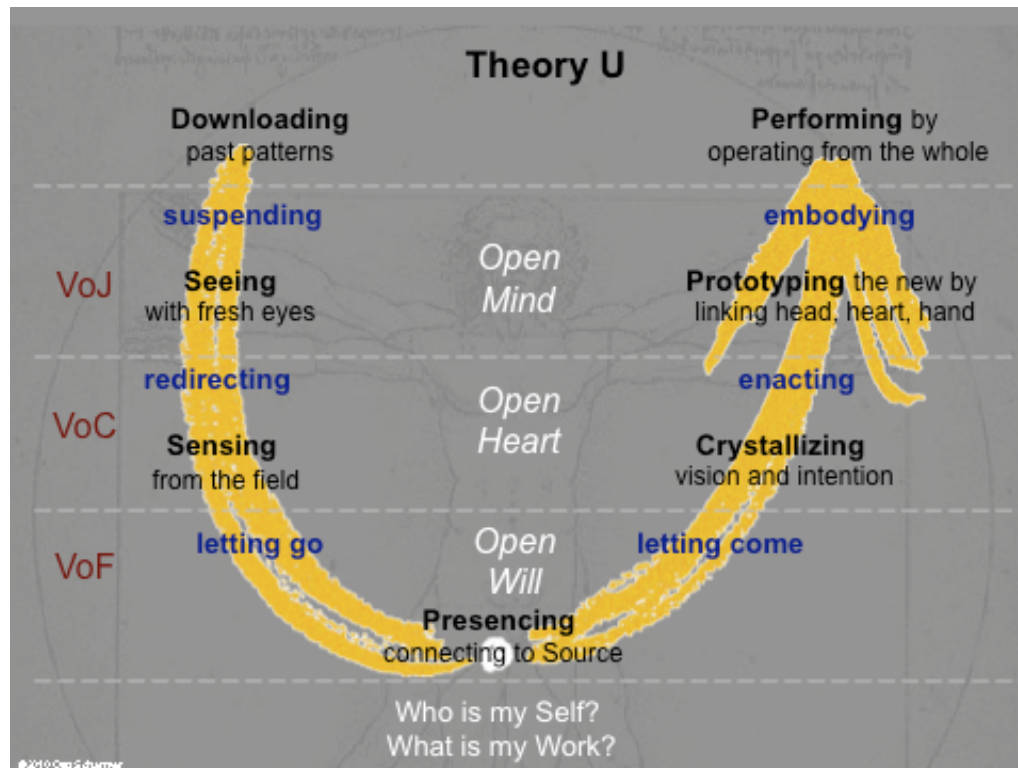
Theory U

Downloading
past patterns

Performing by
operating from the whole

suspending

embodying

VoJ

Seeing
with fresh eyes

Open
Mind

Prototyping the new by
linking head, heart, hand

redirecting

enacting

VoC

Sensing
from the field

Open
Heart

Crystallizing
vision and intention

letting go

letting come

VoF

Open
Will

Presencing
connecting to Source

Who is my Self?
What is my Work?

©2010 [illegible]